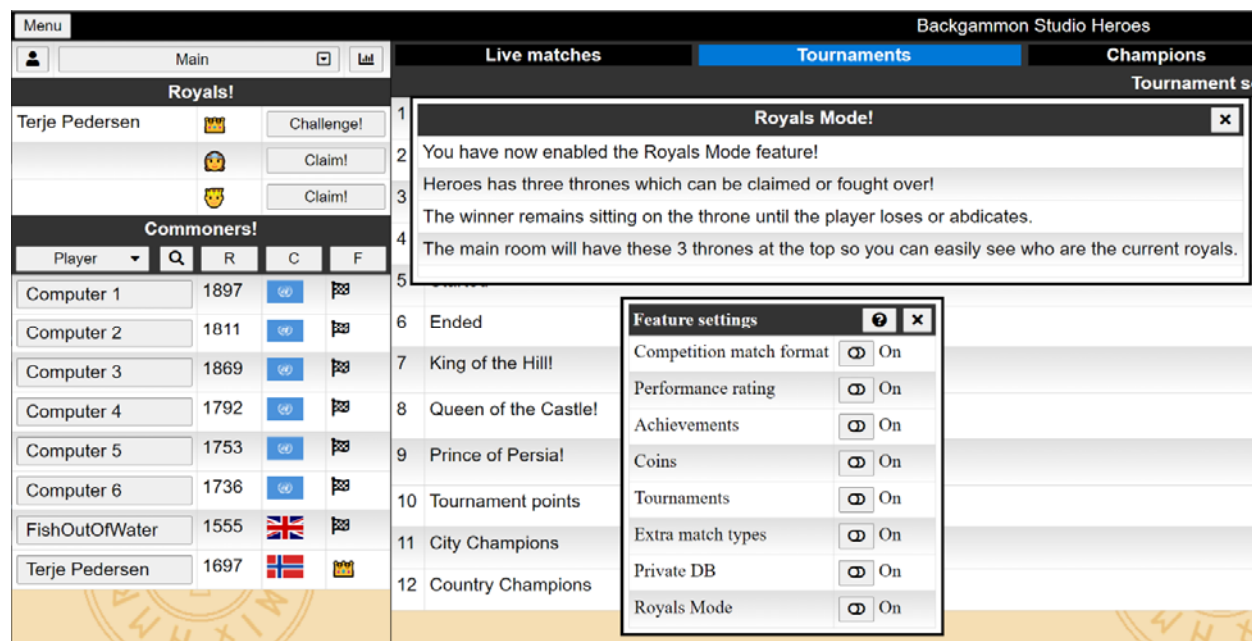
Menu

Backgammon Studio Heroes

Main

Royals!

Terje Pedersen | Challenge!
Claim!
Claim!

Commoners!

| Player | R | C | F |
|---|---|---|---|
| Computer 1 | 1897 | | |
| Computer 2 | 1811 | | |
| Computer 3 | 1869 | | |
| Computer 4 | 1792 | | |
| Computer 5 | 1753 | | |
| Computer 6 | 1736 | | |
| FishOutOfWater | 1555 | | |
| Terje Pedersen | 1697 | | |

Live matches | Tournaments | Champions

Tournament s

Royals Mode!

You have now enabled the Royals Mode feature!

Heroes has three thrones which can be claimed or fought over!

The winner remains sitting on the throne until the player loses or abdicates.

The main room will have these 3 thrones at the top so you can easily see who are the current royals.

1
2
3
4
5
6 Ended
7 King of the Hill!
8 Queen of the Castle!
9 Prince of Persia!
10 Tournament points
11 City Champions
12 Country Champions

Feature settings

| | |
|---|---|
| Competition match format | On |
| Performance rating | On |
| Achievements | On |
| Coins | On |
| Tournaments | On |
| Extra match types | On |
| Private DB | On |
| Royals Mode | On |